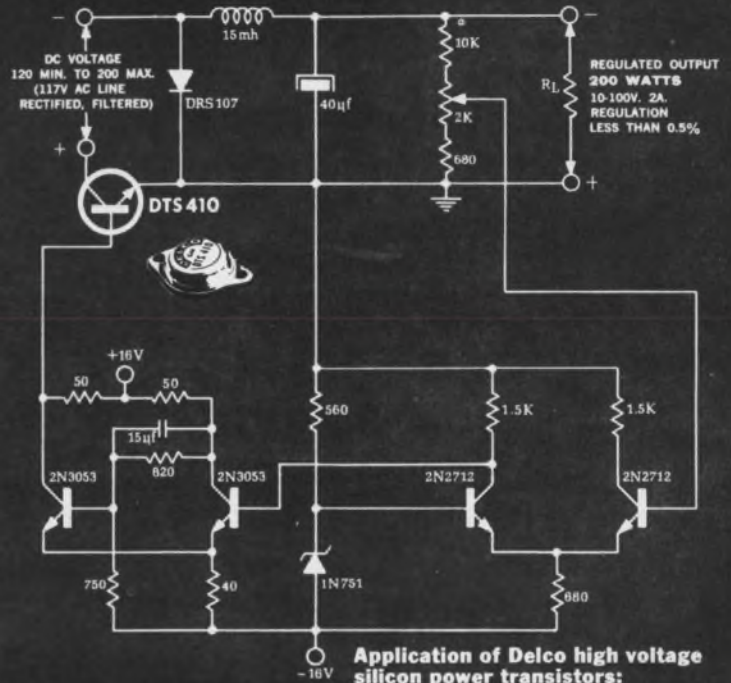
−

DC VOLTAGE 120 MIN. TO 200 MAX. (117V AC LINE RECTIFIED, FILTERED)

+

15mh

DRS107

40μf

10K

2K

680

−

$R_L$

REGULATED OUTPUT 200 WATTS 10-100V. 2A. REGULATION LESS THAN 0.5%

+

DTS410

+16V

50

50

15μf

820

2N3053

2N3053

750

40

560

1N751

1.5K

1.5K

2N2712

2N2712

680

−16V

Application of Delco high voltage silicon power transistors: